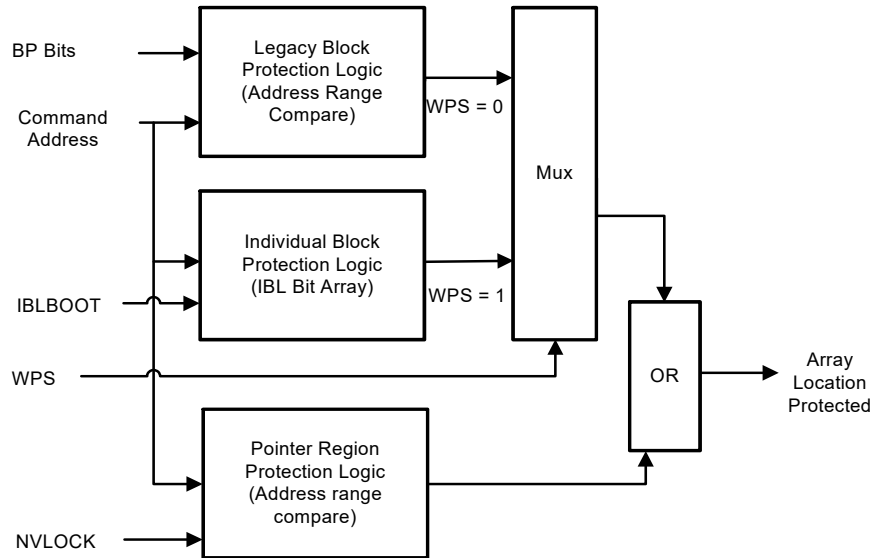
BP Bits

Command Address

Legacy Block Protection Logic (Address Range Compare)

WPS = 0

Mux

Individual Block Protection Logic (IBL Bit Array)

WPS = 1

IBLBOOT

WPS

OR

Array Location Protected

Pointer Region Protection Logic (Address range compare)

NVLOCK